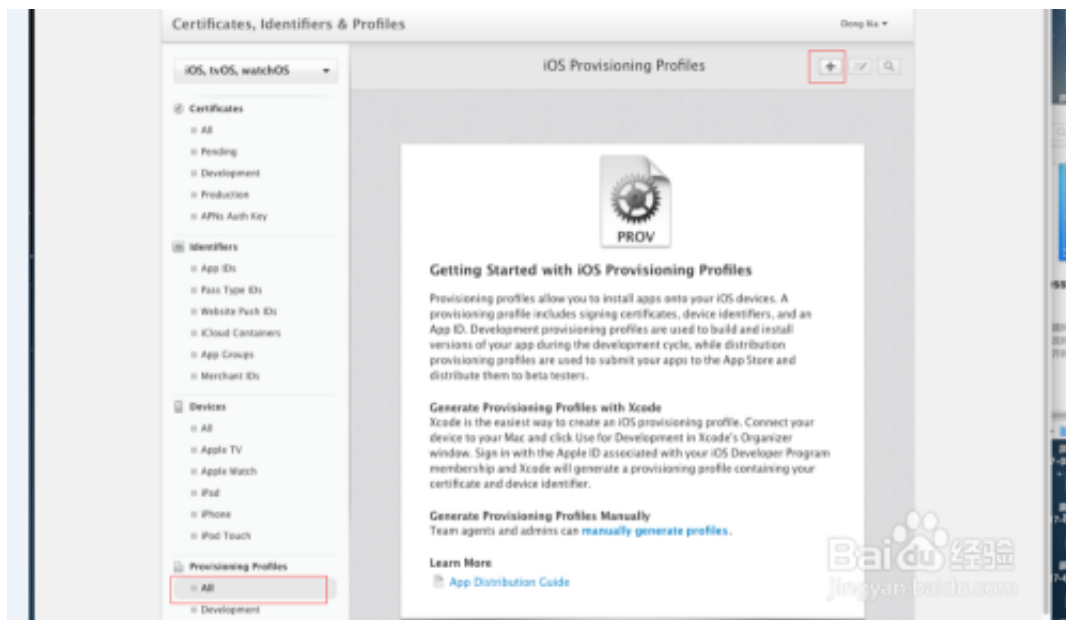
Certificates, Identifiers & Profiles

Dong Xia ▾

iOS, tvOS, watchOS

iOS Provisioning Profiles

Certificates
All
Pending
Development
Production
APNs Auth Key

Identifiers
App IDs
Pass Type IDs
Website Push IDs
iCloud Containers
App Groups
Merchant IDs

Devices
All
Apple TV
Apple Watch
iPad
iPhone
iPod Touch

Provisioning Profiles
All
Development

PROV

Getting Started with iOS Provisioning Profiles

Provisioning profiles allow you to install apps onto your iOS devices. A provisioning profile includes signing certificates, device identifiers, and an App ID. Development provisioning profiles are used to build and install versions of your app during the development cycle, while distribution provisioning profiles are used to submit your apps to the App Store and distribute them to beta testers.

Generate Provisioning Profiles with Xcode
Xcode is the easiest way to create an iOS provisioning profile. Connect your device to your Mac and click Use for Development in Xcode's Organizer window. Sign in with the Apple ID associated with your iOS Developer Program membership and Xcode will generate a provisioning profile containing your certificate and device identifier.

Generate Provisioning Profiles Manually
Team agents and admins can manually generate profiles.

Learn More
App Distribution Guide

Baidu经验
jingyan.baidu.com